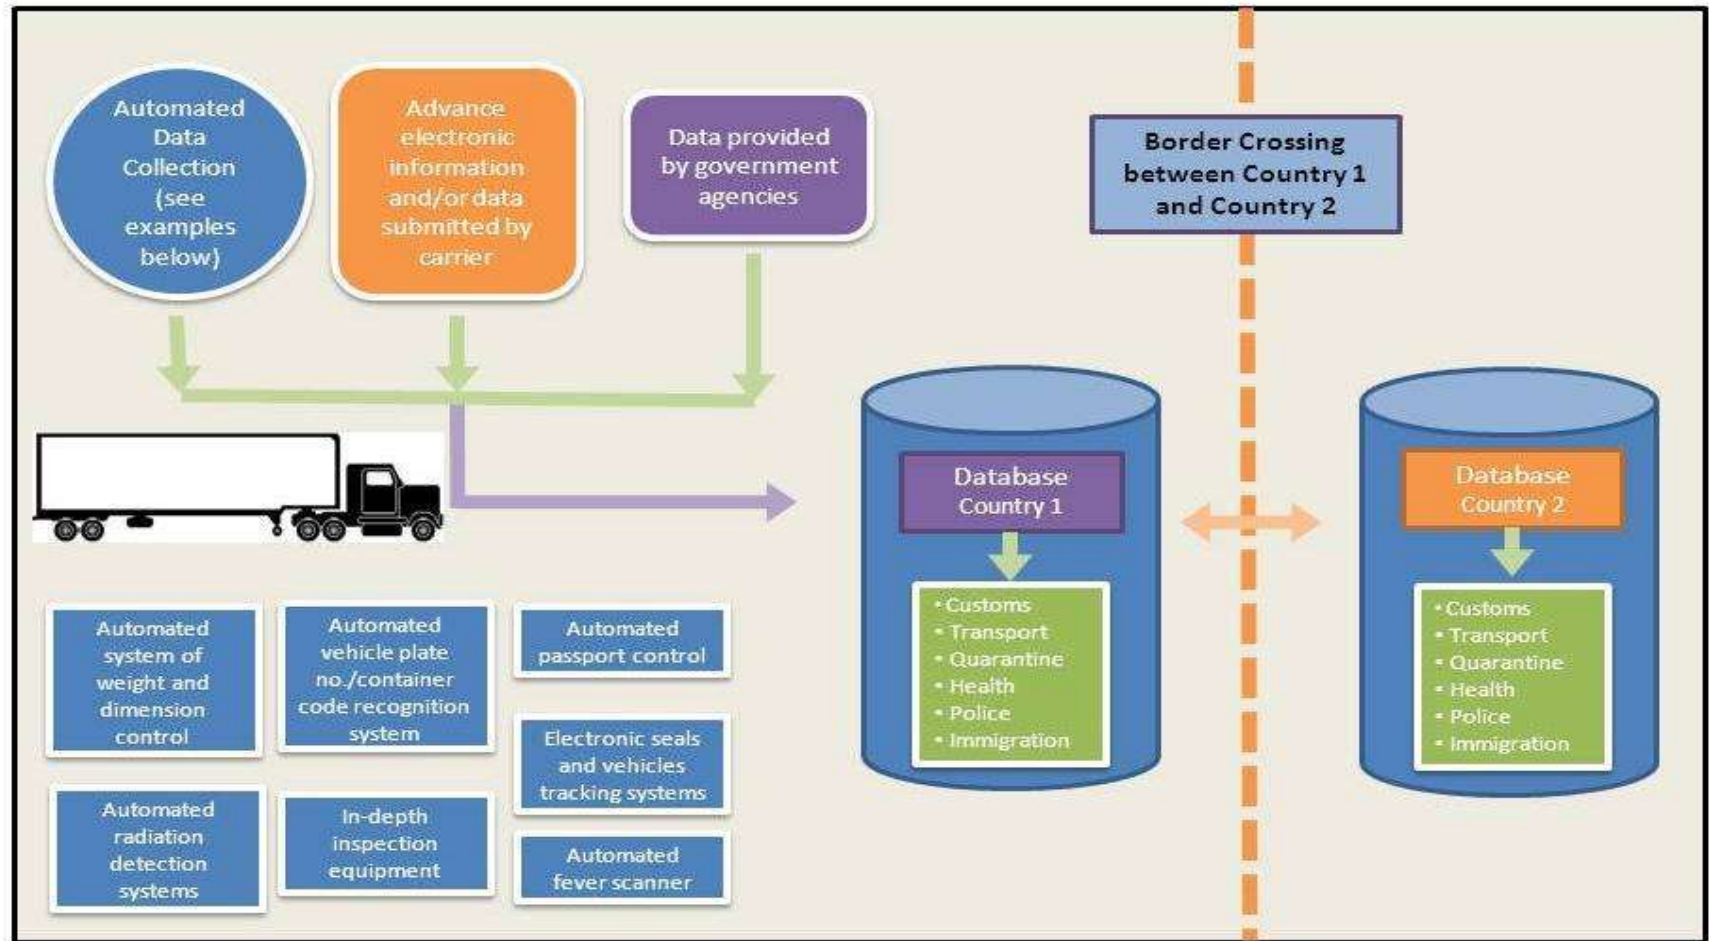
Automated Data Collection (see examples below)

Advance electronic information and/or data submitted by carrier

Data provided by government agencies

Border Crossing between Country 1 and Country 2

Database Country 1

- Customs
- Transport
- Quarantine
- Health
- Police
- Immigration

Database Country 2

- Customs
- Transport
- Quarantine
- Health
- Police
- Immigration

Automated system of weight and dimension control

Automated vehicle plate no./container code recognition system

Automated passport control

Electronic seals and vehicles tracking systems

Automated radiation detection systems

In-depth inspection equipment

Automated fever scanner